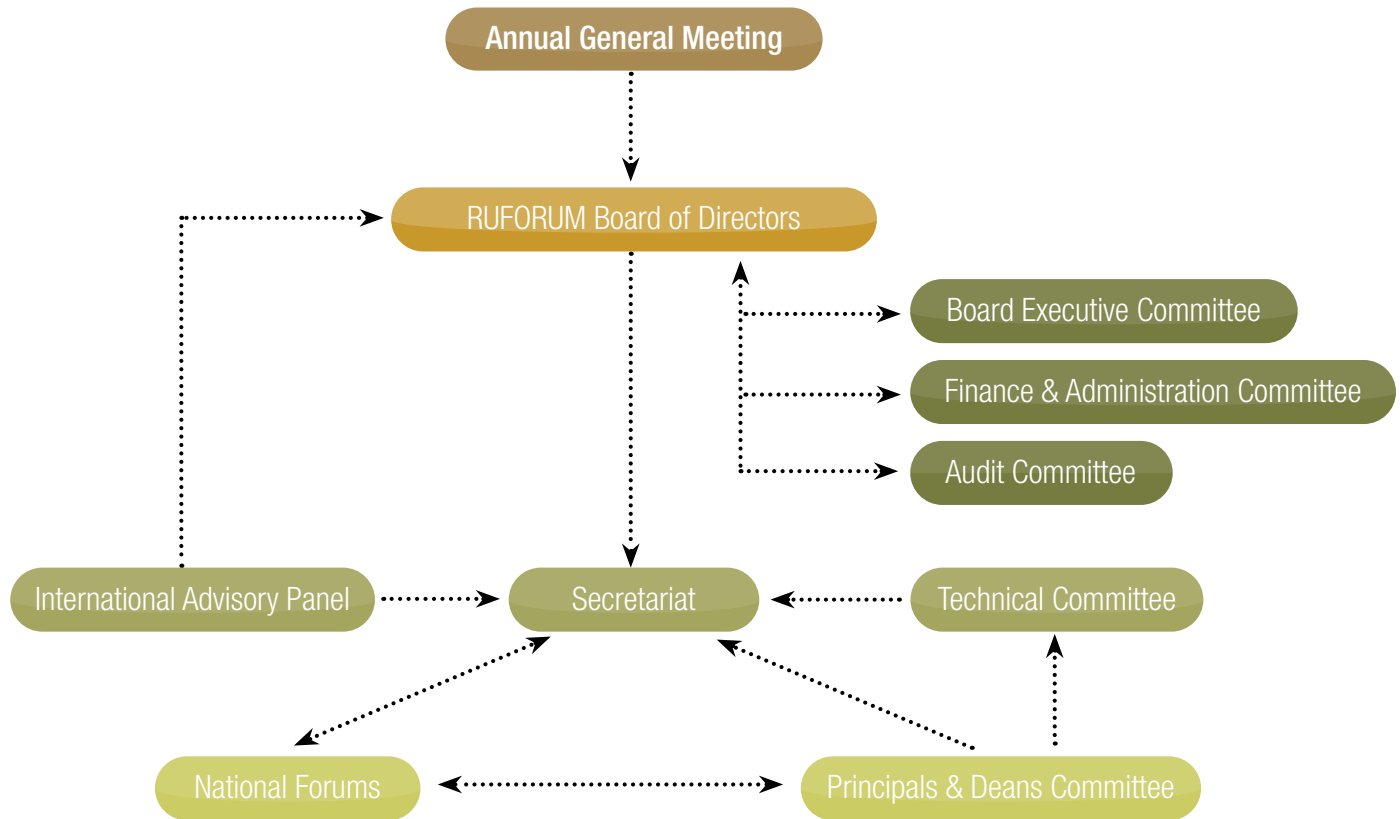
Annual General Meeting

RUFORUM Board of Directors

Board Executive Committee

Finance & Administration Committee

Audit Committee

International Advisory Panel

Secretariat

Technical Committee

National Forums

Principals & Deans Committee